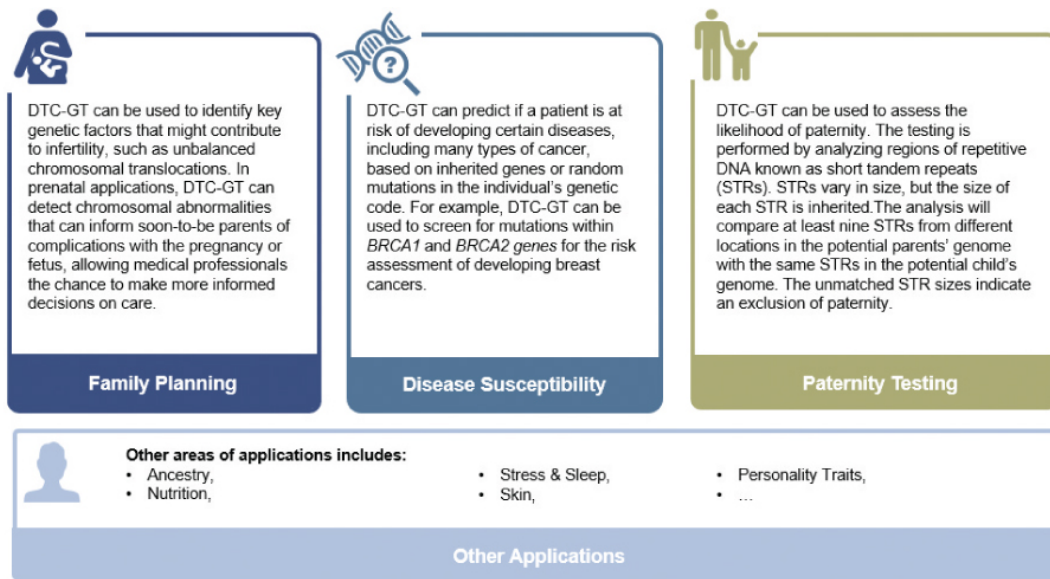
DTC-GT can be used to identify key genetic factors that might contribute to infertility, such as unbalanced chromosomal translocations. In prenatal applications, DTC-GT can detect chromosomal abnormalities that can inform soon-to-be parents of complications with the pregnancy or fetus, allowing medical professionals the chance to make more informed decisions on care.

Family Planning

DTC-GT can predict if a patient is at risk of developing certain diseases, including many types of cancer, based on inherited genes or random mutations in the individual's genetic code. For example, DTC-GT can be used to screen for mutations within *BRCA1* and *BRCA2 genes* for the risk assessment of developing breast cancers.

Disease Susceptibility

DTC-GT can be used to assess the likelihood of paternity. The testing is performed by analyzing regions of repetitive DNA known as short tandem repeats (STRs). STRs vary in size, but the size of each STR is inherited.The analysis will compare at least nine STRs from different locations in the potential parents' genome with the same STRs in the potential child's genome. The unmatched STR sizes indicate an exclusion of paternity.

Paternity Testing

Other areas of applications includes:
• Ancestry,
• Nutrition,
• Stress & Sleep,
• Skin,
• Personality Traits,
• ...

Other Applications